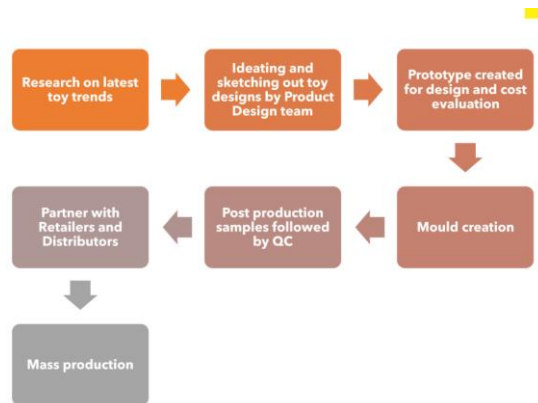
Research on latest toy trends

Ideating and sketching out toy designs by Product Design team

Prototype created for design and cost evaluation

Mould creation

Post production samples followed by QC

Partner with Retailers and Distributors

Mass production